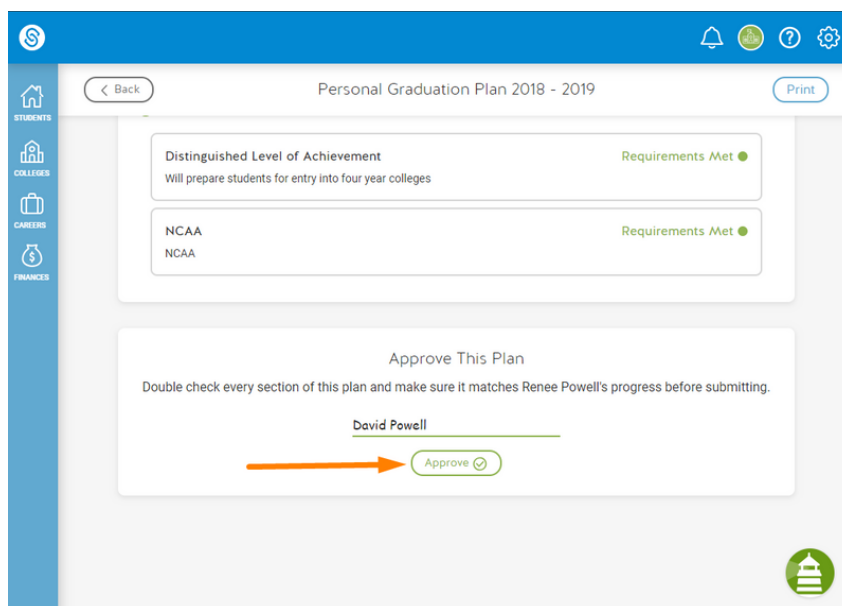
STUDENTS
COLLEGES
CAREERS
FINANCES

Back

Personal Graduation Plan 2018 - 2019

Print

Distinguished Level of Achievement
Will prepare students for entry into four year colleges
Requirements Met

NCAA
NCAA
Requirements Met

Approve This Plan
Double check every section of this plan and make sure it matches Renee Powell's progress before submitting.

David Powell

Approve